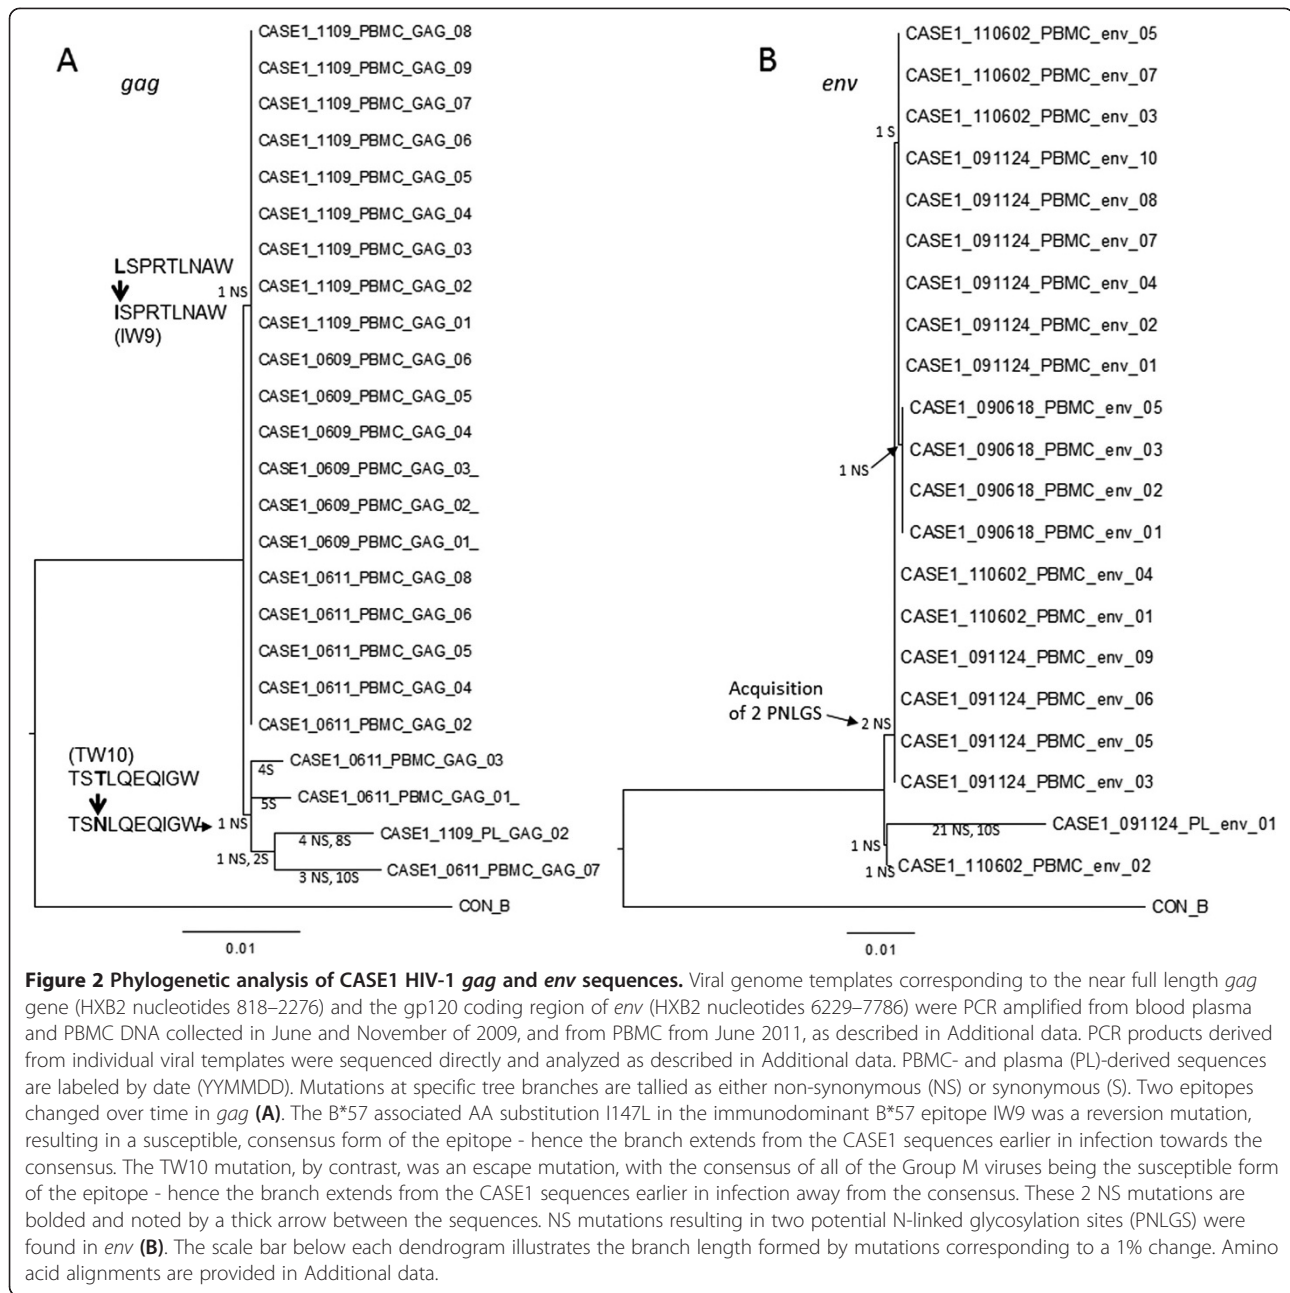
A

gag

CASE1_1109_PBMC_GAG_08
CASE1_1109_PBMC_GAG_09
CASE1_1109_PBMC_GAG_07
CASE1_1109_PBMC_GAG_06
CASE1_1109_PBMC_GAG_05
CASE1_1109_PBMC_GAG_04
CASE1_1109_PBMC_GAG_03
CASE1_1109_PBMC_GAG_02
CASE1_1109_PBMC_GAG_01
CASE1_0609_PBMC_GAG_06
CASE1_0609_PBMC_GAG_05
CASE1_0609_PBMC_GAG_04
CASE1_0609_PBMC_GAG_03_
CASE1_0609_PBMC_GAG_02_
CASE1_0609_PBMC_GAG_01_
CASE1_0611_PBMC_GAG_08
CASE1_0611_PBMC_GAG_06
CASE1_0611_PBMC_GAG_05
CASE1_0611_PBMC_GAG_04
CASE1_0611_PBMC_GAG_02
CASE1_0611_PBMC_GAG_03
CASE1_0611_PBMC_GAG_01_
CASE1_1109_PL_GAG_02
CASE1_0611_PBMC_GAG_07
CON_B

LSPRTLNAW
ISPRTLNAW
(IW9)
1 NS

(TW10)
TSTLQEQIGW
TSNLQEQIGW
1 NS
4S
5S
4 NS, 8S
1 NS, 2S
3 NS, 10S

0.01

B

env

CASE1_110602_PBMC_env_05
CASE1_110602_PBMC_env_07
CASE1_110602_PBMC_env_03
CASE1_091124_PBMC_env_10
CASE1_091124_PBMC_env_08
CASE1_091124_PBMC_env_07
CASE1_091124_PBMC_env_04
CASE1_091124_PBMC_env_02
CASE1_091124_PBMC_env_01
CASE1_090618_PBMC_env_05
CASE1_090618_PBMC_env_03
CASE1_090618_PBMC_env_02
CASE1_090618_PBMC_env_01
CASE1_110602_PBMC_env_04
CASE1_110602_PBMC_env_01
CASE1_091124_PBMC_env_09
CASE1_091124_PBMC_env_06
CASE1_091124_PBMC_env_05
CASE1_091124_PBMC_env_03
CASE1_091124_PL_env_01
CASE1_110602_PBMC_env_02
CON_B

1 S
1 NS
Acquisition of 2 PNLGS
2 NS
21 NS, 10S
1 NS
1 NS

0.01

Figure 2 Phylogenetic analysis of CASE1 HIV-1 gag and env sequences. Viral genome templates corresponding to the near full length gag gene (HXB2 nucleotides 818–2276) and the gp120 coding region of env (HXB2 nucleotides 6229–7786) were PCR amplified from blood plasma and PBMC DNA collected in June and November of 2009, and from PBMC from June 2011, as described in Additional data. PCR products derived from individual viral templates were sequenced directly and analyzed as described in Additional data. PBMC- and plasma (PL)-derived sequences are labeled by date (YYMMDD). Mutations at specific tree branches are tallied as either non-synonymous (NS) or synonymous (S). Two epitopes changed over time in gag (A). The B*57 associated AA substitution I147L in the immunodominant B*57 epitope IW9 was a reversion mutation, resulting in a susceptible, consensus form of the epitope - hence the branch extends from the CASE1 sequences earlier in infection towards the consensus. The TW10 mutation, by contrast, was an escape mutation, with the consensus of all of the Group M viruses being the susceptible form of the epitope - hence the branch extends from the CASE1 sequences earlier in infection away from the consensus. These 2 NS mutations are bolded and noted by a thick arrow between the sequences. NS mutations resulting in two potential N-linked glycosylation sites (PNLGS) were found in env (B). The scale bar below each dendrogram illustrates the branch length formed by mutations corresponding to a 1% change. Amino acid alignments are provided in Additional data.